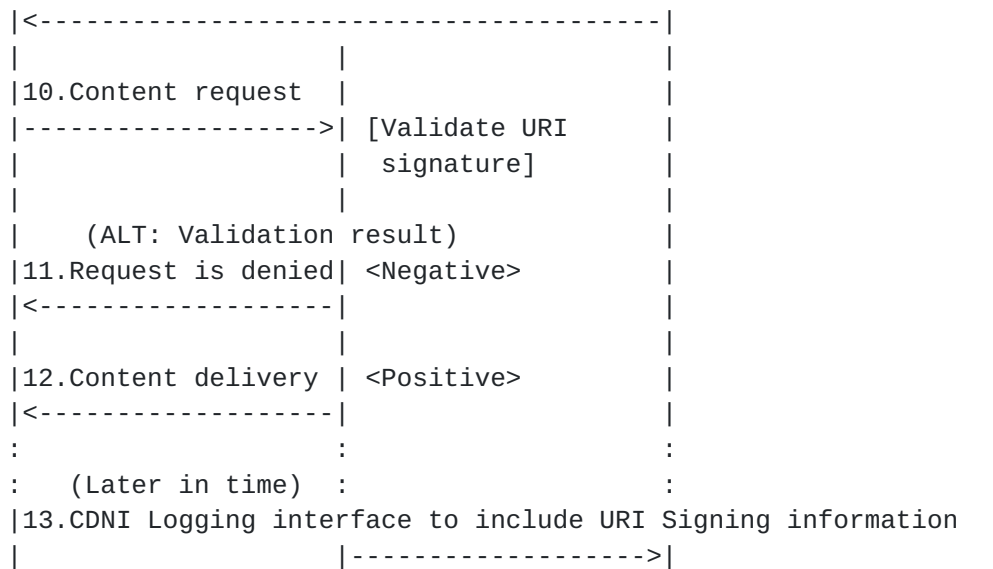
|<--------------------------------------|
|                   |                   |
|10.Content request |                   |
|------------------>| [Validate URI     |
|                   |  signature]       |
|                   |                   |
|    (ALT: Validation result)           |
|11.Request is denied| <Negative>       |
|<------------------|                   |
|                   |                   |
|12.Content delivery | <Positive>       |
|<------------------|                   |
:                   :                   :
:   (Later in time)  :                  :
|13.CDNI Logging interface to include URI Signing information
|                   |------------------>|